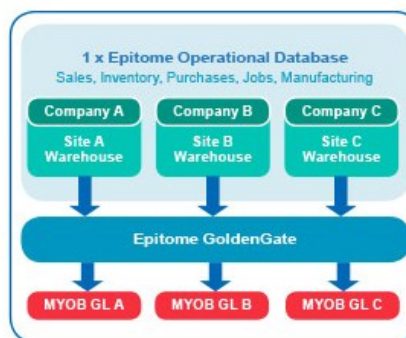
1 x Epitome Operational Database
Sales, Inventory, Purchases, Jobs, Manufacturing

Company A
Site A Warehouse

Company B
Site B Warehouse

Company C
Site C Warehouse

Epitome GoldenGate

MYOB GL A

MYOB GL B

MYOB GL C